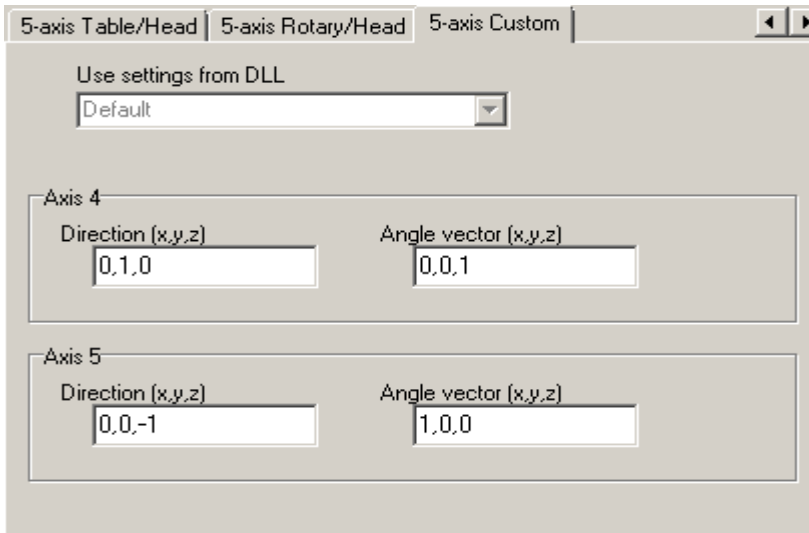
5-axis Table/Head | 5-axis Rotary/Head | 5-axis Custom

Use settings from DLL

Default

Axis 4

Direction (x,y,z)

0,1,0

Angle vector (x,y,z)

0,0,1

Axis 5

Direction (x,y,z)

0,0,-1

Angle vector (x,y,z)

1,0,0